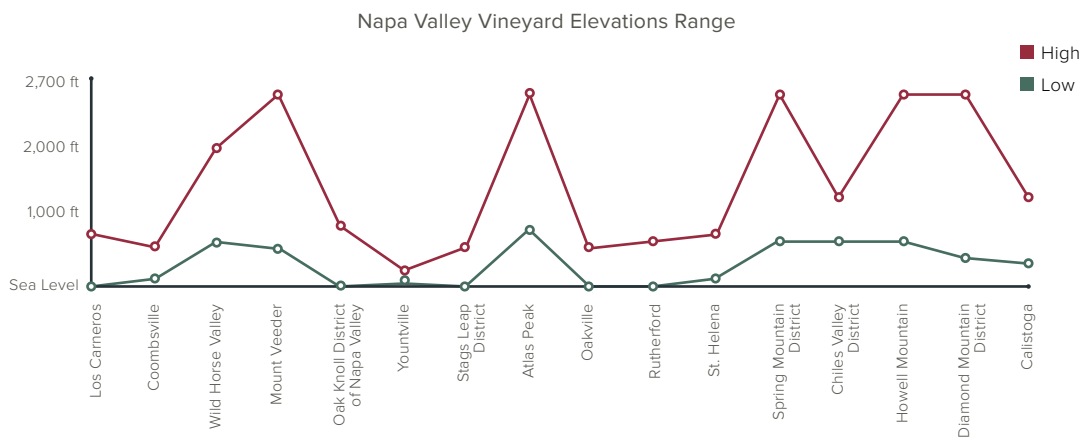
Napa Valley Vineyard Elevations Range

High
Low

2,700 ft
2,000 ft
1,000 ft
Sea Level

Los Carneros
Coombsville
Wild Horse Valley
Mount Veeder
Oak Knoll District of Napa Valley
Yountville
Stags Leap District
Atlas Peak
Oakville
Rutherford
St. Helena
Spring Mountain District
Chiles Valley District
Howell Mountain
Diamond Mountain District
Calistoga